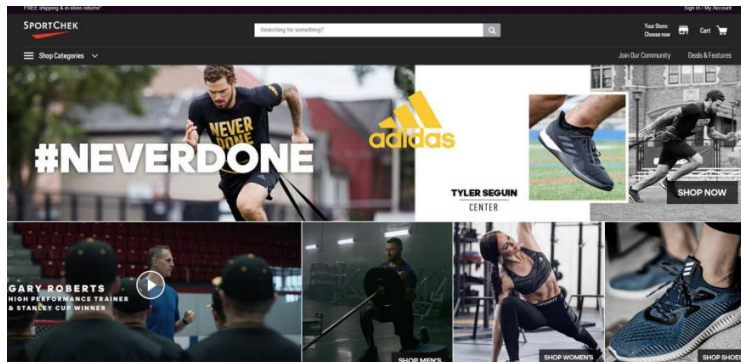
FREE shipping & in store returns*

Sign In / My Account

SPORTCHEK

Searching for something?

Your Store Choose now

Cart

Shop Categories

Join Our Community

Deals & Features

NEVER DONE

#NEVERDONE

adidas

TYLER SEGUIN

CENTER

SHOP NOW

GARY ROBERTS

HIGH PERFORMANCE TRAINER & STANLEY CUP WINNER

SHOP MEN'S

SHOP WOMEN'S

SHOP SHOES